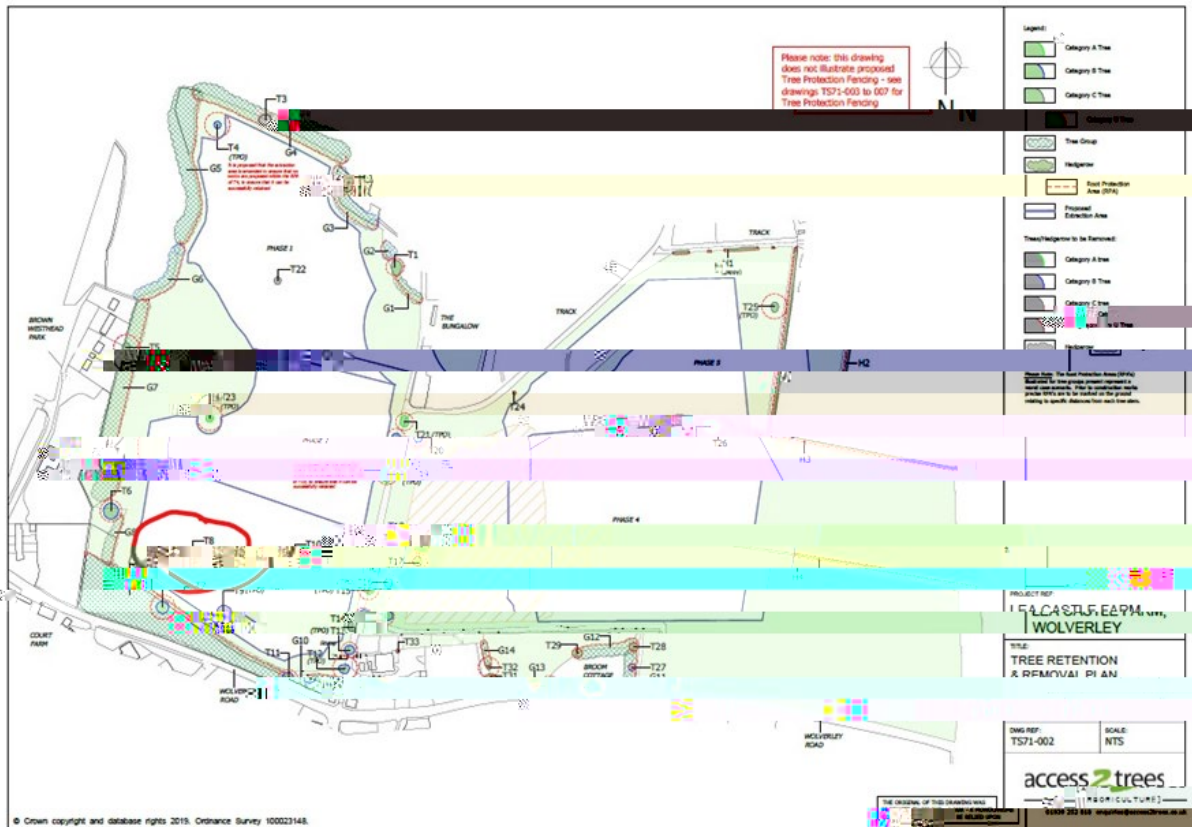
Please note: this drawing does not illustrate proposed Tree Protection Fencing - see drawings TS71-003 to 007 for Tree Protection Fencing

N

Legend:

Category A Tree

Category B Tree

Category C Tree

Category U Trees

Tree Group

Hedgerow

Root Protection Area (RPA)

Proposed Extraction Area

Trees/Hedgerow to be Removed:

Category A trees

Category B Tree

Category C trees

Category U Tree

Hedgerow

T3

G4

T4 (TPO)

G5

G3

G2

T1

T22

PHASE 1

G6

G1

THE BUNGALOW

TRACK

TRACK

T25 (TPO)

BROWN WESTHEAD PARK

G7

T24

H2

PHASE 3

T23 (TPO)

PHASE 2

T26

H3

T6

G8

T8

T10

PHASE 4

T17

T33

T28

G12

T29

G14

T32

G13

BROOK COTTAGE

T27

G11

G10

T11

COURT FARM

WOLVERLEY ROAD

WOLVERLEY ROAD

PROJECT REF:

LEA CASTLE FARM, WOLVERLEY

TITLE:

TREE RETENTION & REMOVAL PLAN

DWG REF:

TS71-002

SCALE:

NTS

access2trees

ARBORICULTURE

© Crown copyright and database rights 2019. Ordnance Survey 100023148.

THE ORIGINAL OF THIS DRAWING WAS